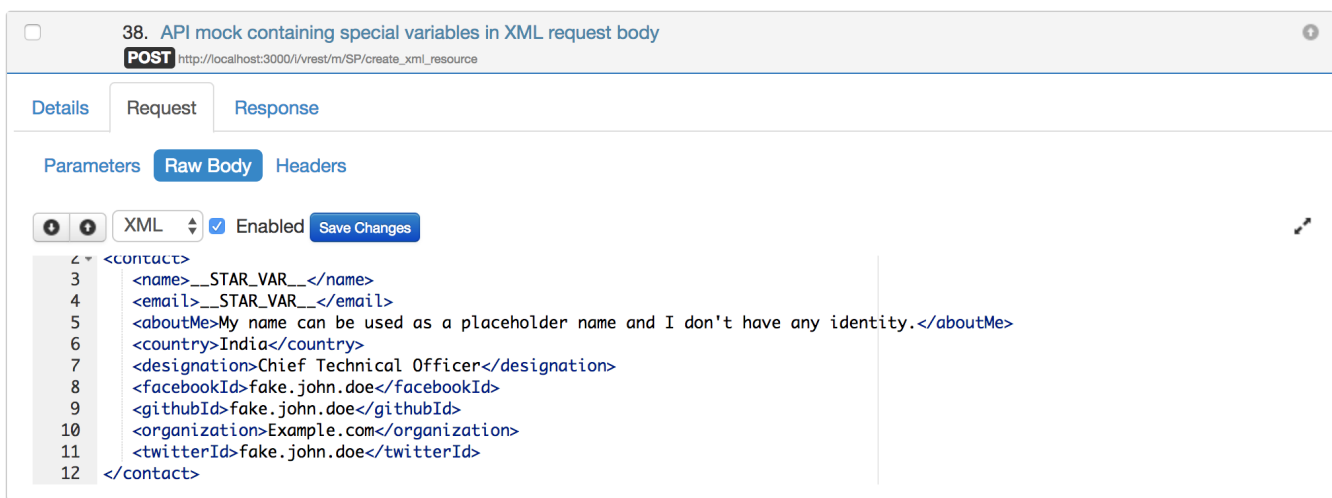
38. API mock containing special variables in XML request body
POST http://localhost:3000/i/vrest/m/SP/create_xml_resource

Details Request Response

Parameters Raw Body Headers

XML Enabled Save Changes

2 <contact>
3 <name>__STAR_VAR__</name>
4 <email>__STAR_VAR__</email>
5 <aboutMe>My name can be used as a placeholder name and I don't have any identity.</aboutMe>
6 <country>India</country>
7 <designation>Chief Technical Officer</designation>
8 <facebookId>fake.john.doe</facebookId>
9 <githubId>fake.john.doe</githubId>
10 <organization>Example.com</organization>
11 <twitterId>fake.john.doe</twitterId>
12 </contact>